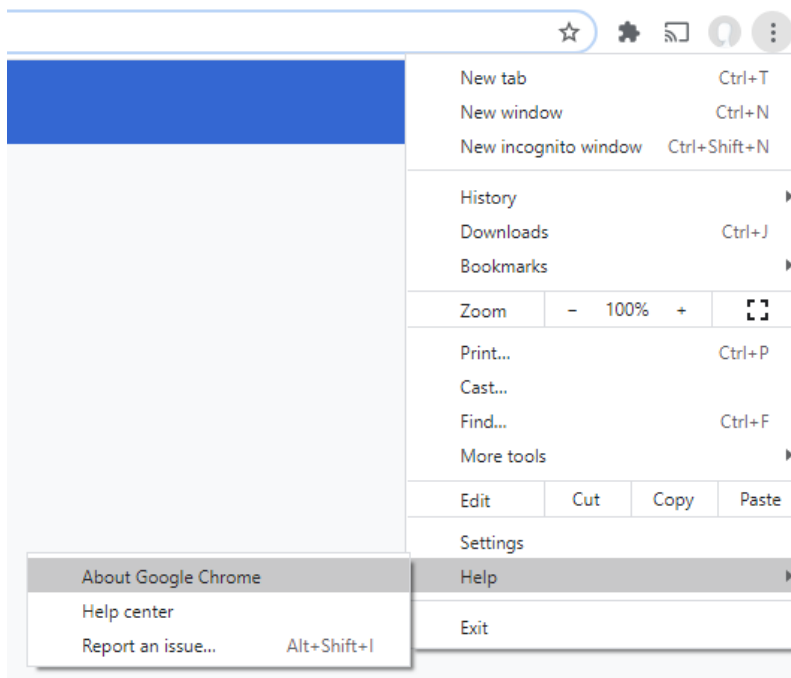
New tab Ctrl+T
New window Ctrl+N
New incognito window Ctrl+Shift+N

History
Downloads Ctrl+J
Bookmarks

Zoom – 100% +

Print... Ctrl+P
Cast...
Find... Ctrl+F
More tools

Edit Cut Copy Paste

Settings
Help

Exit

About Google Chrome
Help center
Report an issue... Alt+Shift+I